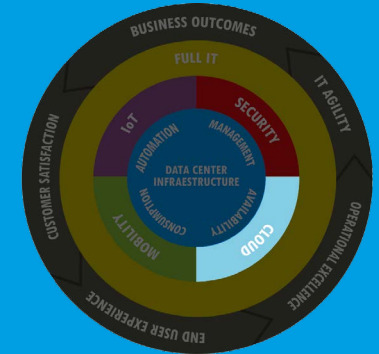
BUSINESS OUTCOMES
IT AGILITY
OPERATIONAL EXCELLENCE
END USER EXPERIENCE
CUSTOMER SATISFACTION
FULL IT
IoT
SECURITY
CLOUD
MOBILITY
AUTOMATION
MANAGEMENT
AVAILABILITY
CONSUMPTION
DATA CENTER
INFRAESTRUCTURE